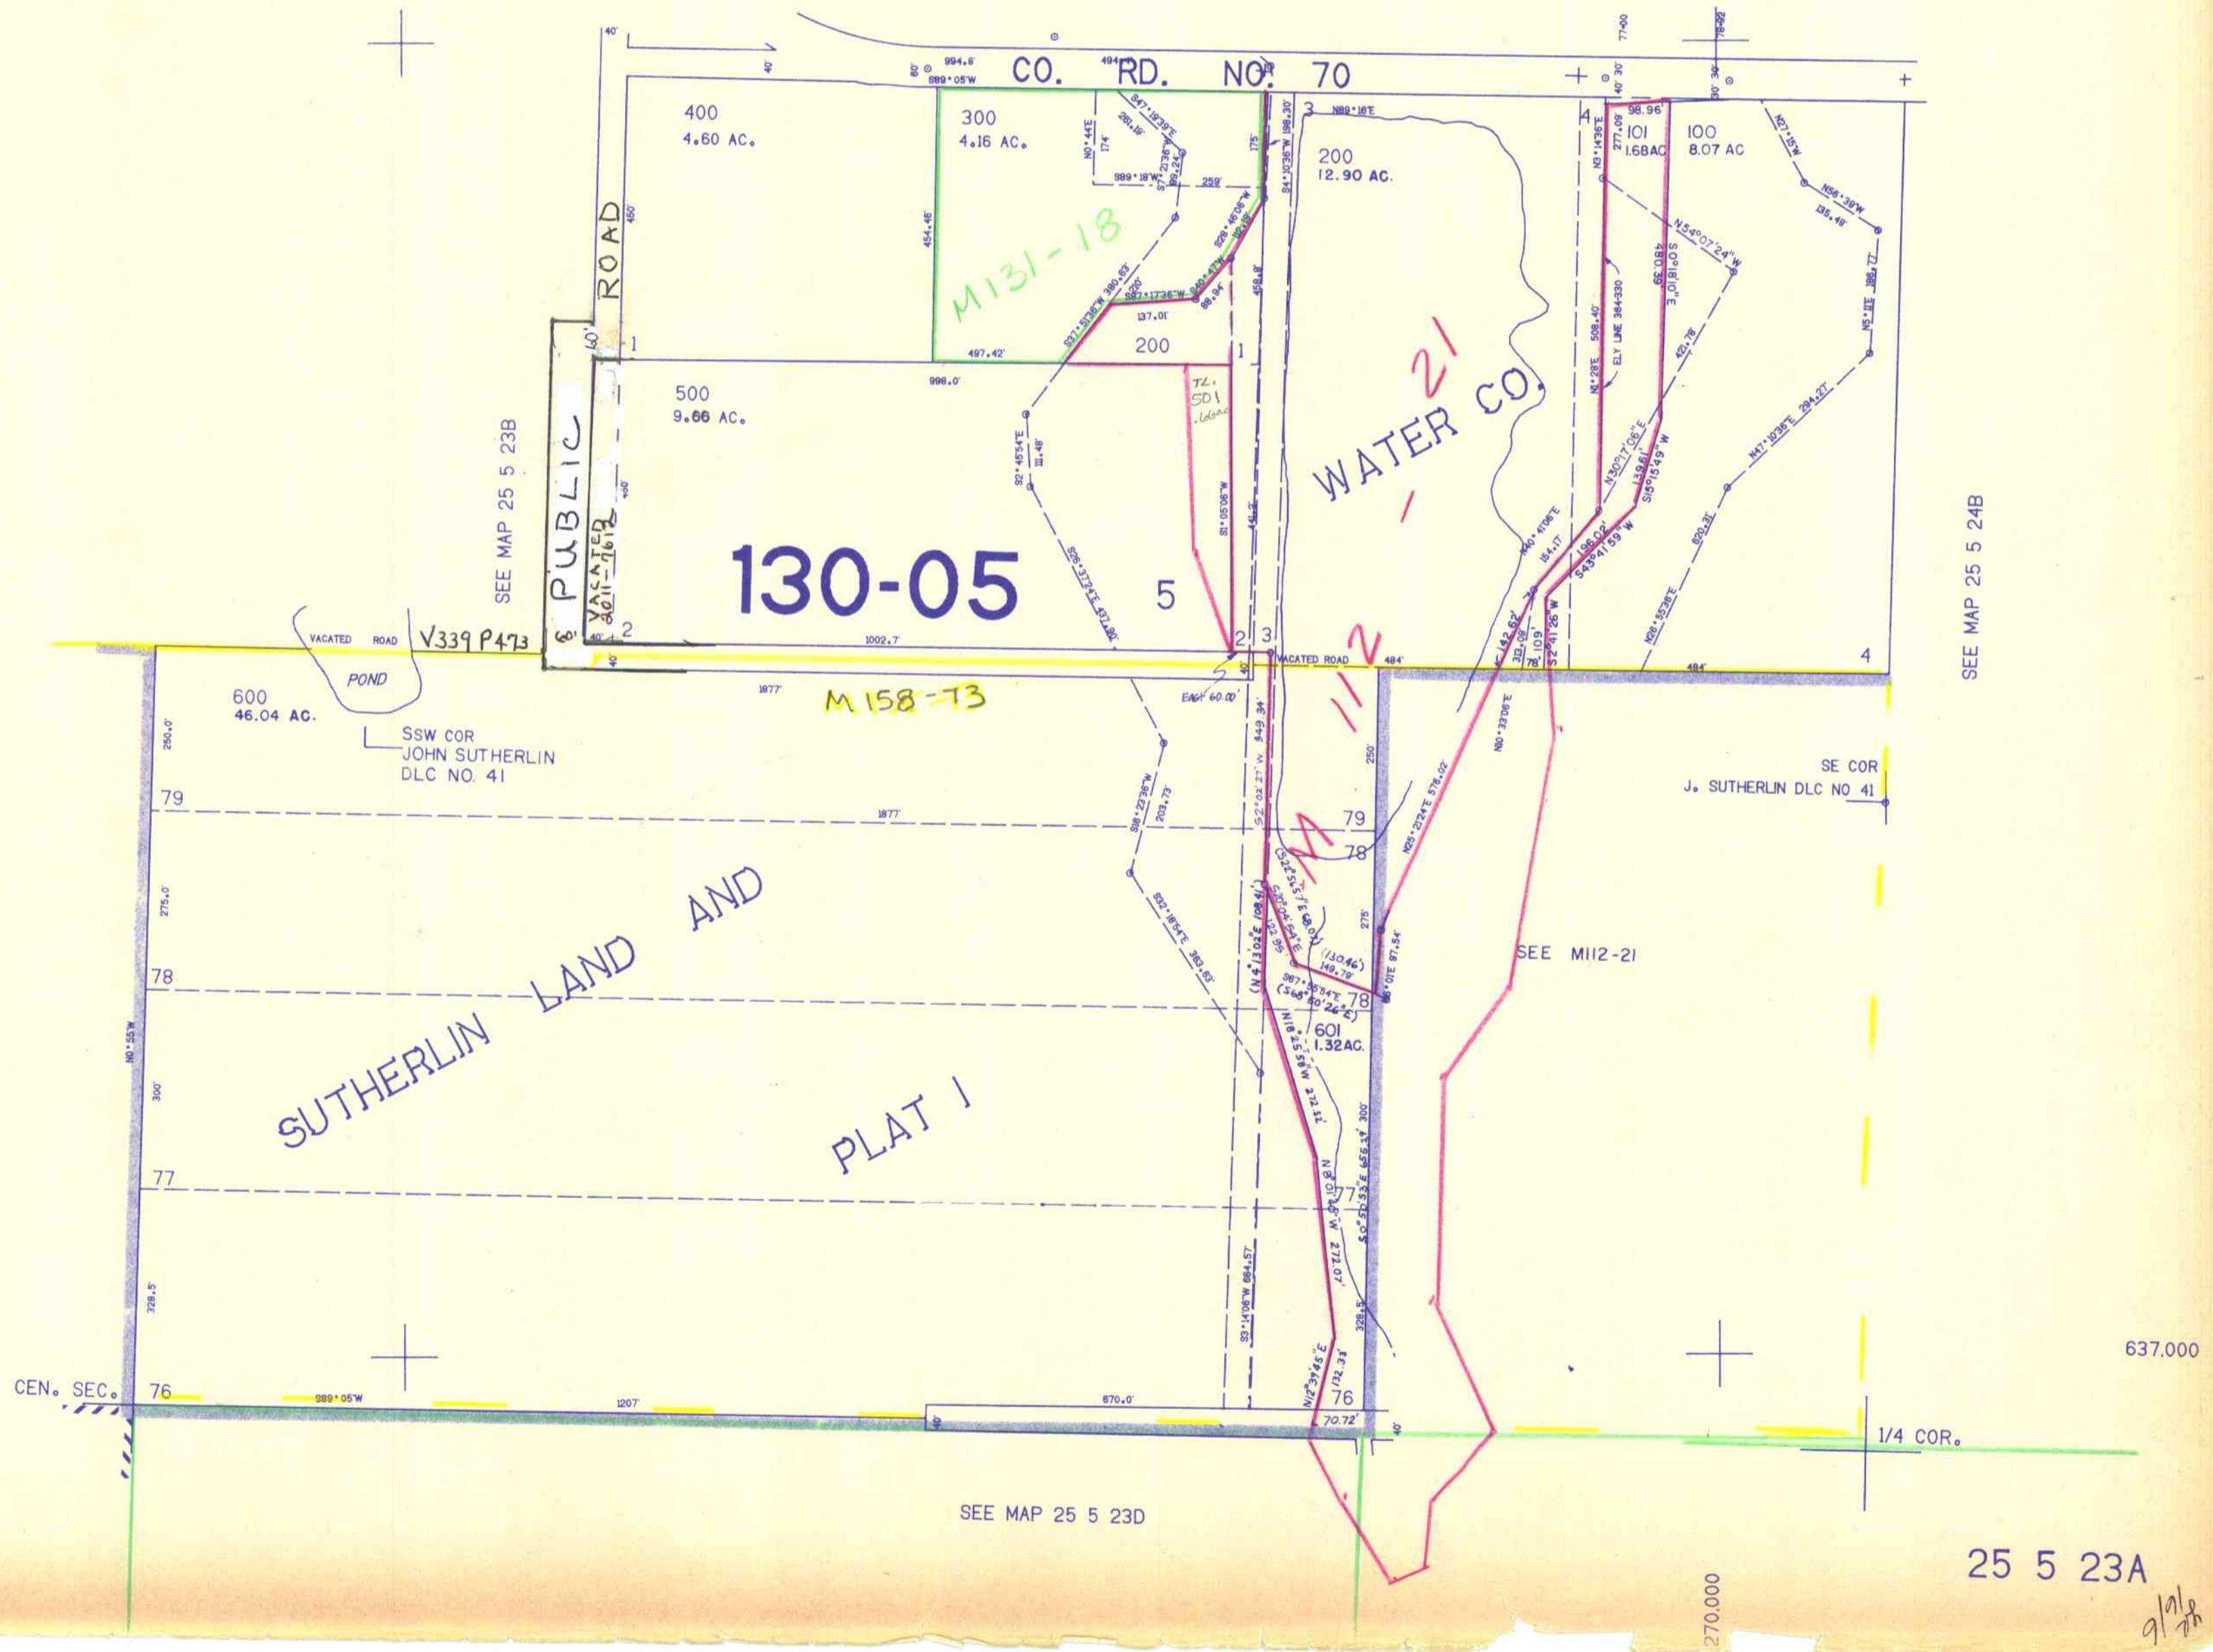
CO. RD. NO. 70

40'
60'
994.6'
494
S89°05'W
40' 30'
30' 30'
77-00
78-22

400
4.60 AC.

300
4.16 AC.

N0°44'E
174'
S47°19'39"E
261.19'
S7°12'36"
99.24'
S89°18'W
259'
175'
S4°10'36"W 198.30'
3
N89°16'E

200
12.90 AC.

4
101
1.68AC
98.96'
N3°14'36"E
277.09'

100
8.07 AC

N27°15'W
N56°39'W
135.49'
N54°07'24"W
S0°18'10"E
480.39'
N5°11'E
186.77'

M131-18

450'
454.45'
S28°46'06"W
102.88'
S40°47'W
98.84'
S87°17'36"W
S20'
S37°53'36"W 380.63'
137.01'
458.8'

ROAD
40'
1
497.42'
200
1

N1°28'E
508.40'
ELY LINE 364-330
421.76'

500
9.66 AC.
998.0'
TL 501
.66ac

PUBLIC
VACATED
2011-7612
450'

SEE MAP 25 5 23B

S2°45'54"E
111.48'
S1°05'06"W
454.8'

WATER CO.
21
M112

N30°17'06"E
139.61
S15°15'49"W
N47°10'36"E 294.27'
N40°41'06"E
154.17
196.02'
S43°41'59"W
620.31'
S2°41'26"W
N26°55'26"E

130-05

S26°37'24"E 472.80'

5

SEE MAP 25 5 24B

VACATED ROAD
V339 P473
POND
8'
40'
2
1002.7'
2
3
VACATED ROAD
484'
484'
4
40'
142.52'
313.09'
78.109'

600
46.04 AC.
1877'
M158-73
EAST 60.00'
549.34'
N0°33'06"E

SSW COR
JOHN SUTHERLIN
DLC NO. 41

250.0'
250'
S8°22'36"W
203.73'
S2°02'27"W
N25°23'24"E 576.02'

SE COR
J. SUTHERLIN DLC NO 41

79
1877'
79
78

S32°18'54"E 383.63'
(S25°54'57"E 68.0')
S20°58'54"E
121.99
(N4°13'02"E 108.41')
275
275.0'
(130.46')
149.79'
N8°01'E 97.54'
SEE M112-21

SUTHERLIN LAND AND
PLAT 1

78
S87°56'54"E
(S68°50'26"E)
78
601
1.32AC.
N18°25'58"W 272.32'

N0°55'W
300'
300'
S0°50'53"E 656.29'

77
N8°01'W 272.07'
77

328.5'
S3°14'06"W 664.57'
328.5
N12°39'45"E
132.33'

CEN. SEC.
76
S89°05'W
1207'
40'
670.0'
76
70.72'
40'
637.000
1/4 COR.

SEE MAP 25 5 23D

270.000

25 5 23A
9/9/08